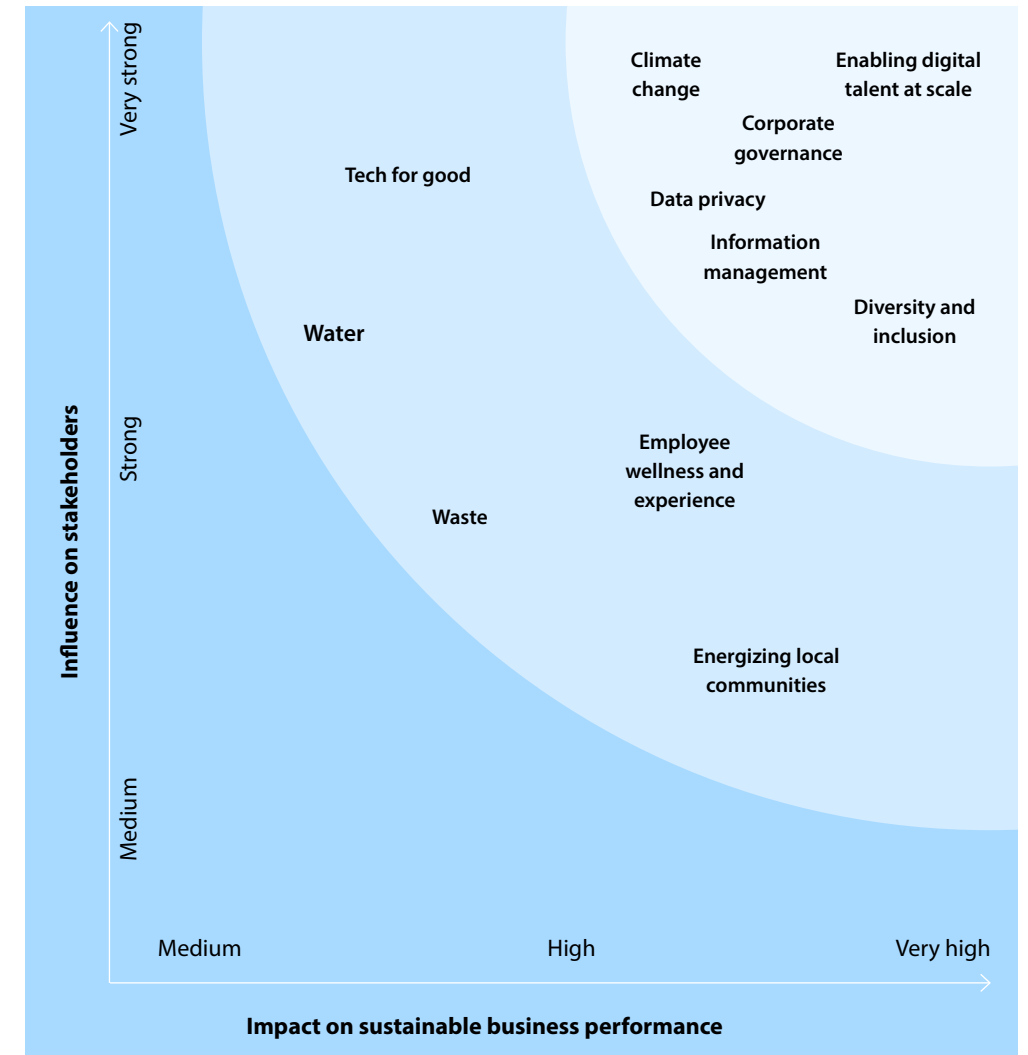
Very strong

Climate change

Enabling digital talent at scale

Corporate governance

Tech for good

Data privacy

Information management

Diversity and inclusion

Water

Influence on stakeholders

Strong

Employee wellness and experience

Waste

Energizing local communities

Medium

Medium

High

Very high

Impact on sustainable business performance